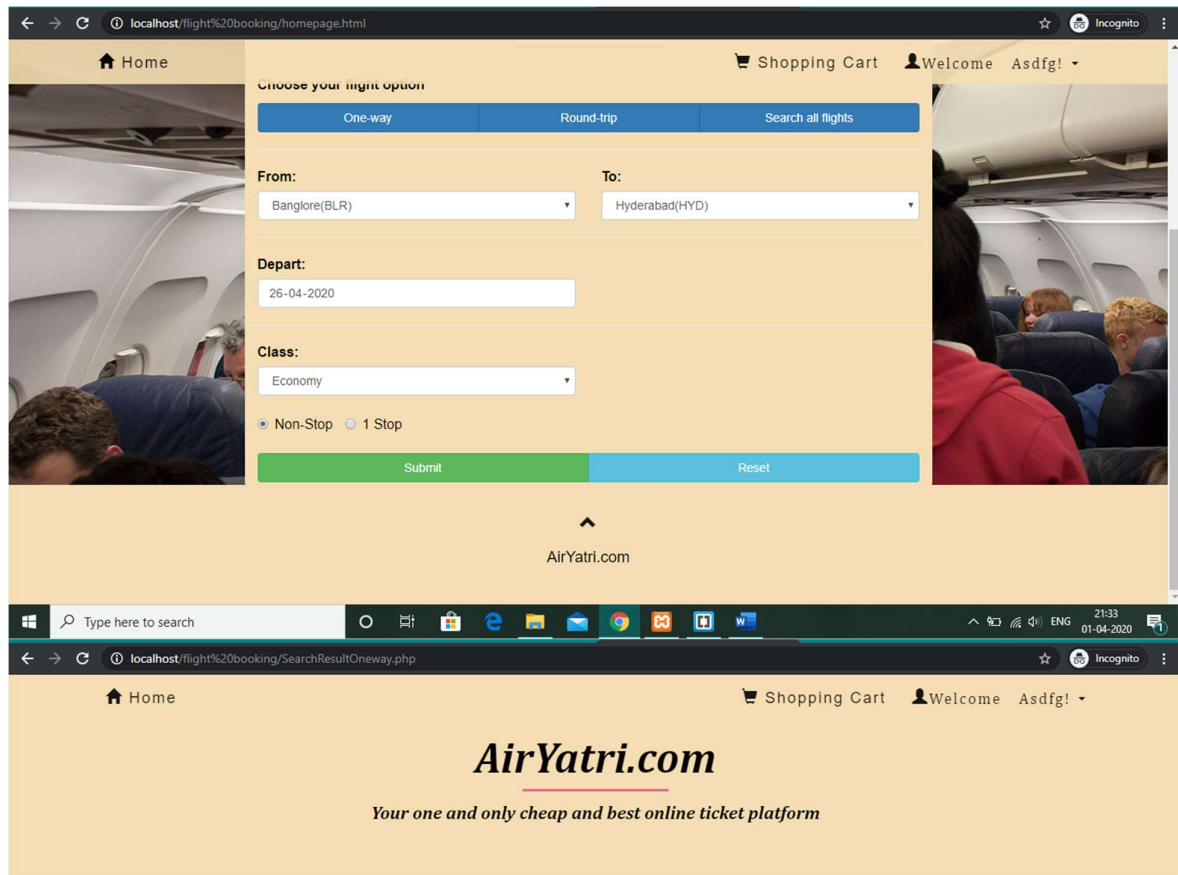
localhost/flight%20booking/homepage.html

Incognito

Home

Shopping Cart Welcome Asdfg!

Choose your flight option

One-way Round-trip Search all flights

From:
Banglore(BLR)

To:
Hyderabad(HYD)

Depart:
26-04-2020

Class:
Economy

Non-Stop 1 Stop

Submit Reset

AirYatri.com

Type here to search

ENG 21:33 01-04-2020

localhost/flight%20booking/SearchResultOneway.php

Incognito

Home

Shopping Cart Welcome Asdfg!

AirYatri.com

Your one and only cheap and best online ticket platform